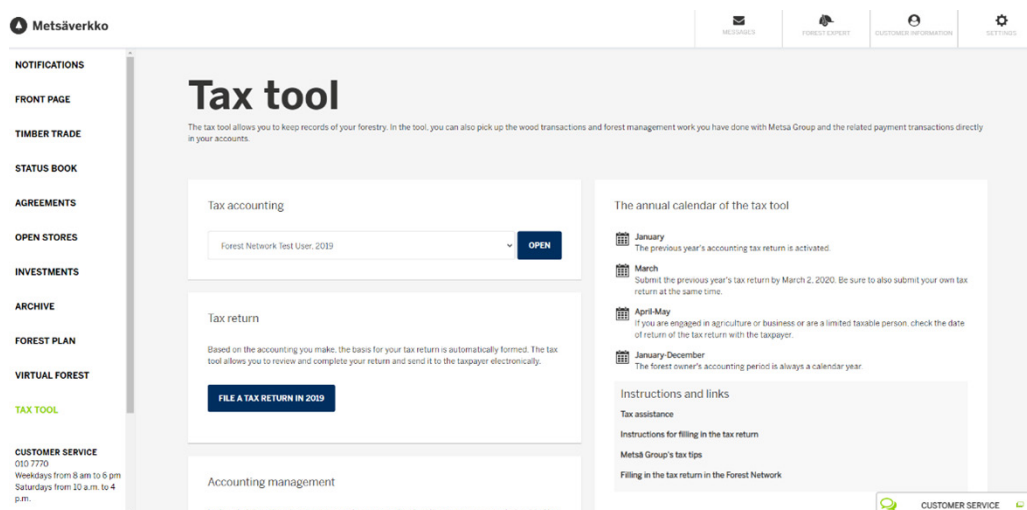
Metsäverkko

MESSAGES FOREST EXPERT CUSTOMER INFORMATION SETTINGS

NOTIFICATIONS
FRONT PAGE
TIMBER TRADE
STATUS BOOK
AGREEMENTS
OPEN STORES
INVESTMENTS
ARCHIVE
FOREST PLAN
VIRTUAL FOREST
TAX TOOL

CUSTOMER SERVICE
010 7770
Weekdays from 8 am to 6 pm
Saturdays from 10 a.m. to 4 p.m.

Tax tool

The tax tool allows you to keep records of your forestry. In the tool, you can also pick up the wood transactions and forest management work you have done with Metsa Group and the related payment transactions directly in your accounts.

Tax accounting

Forest Network Test User, 2019

OPEN

Tax return

Based on the accounting you make, the basis for your tax return is automatically formed. The tax tool allows you to review and complete your return and send it to the taxpayer electronically.

FILE A TAX RETURN IN 2019

Accounting management

The annual calendar of the tax tool

January
The previous year's accounting tax return is activated.

March
Submit the previous year's tax return by March 2, 2020. Be sure to also submit your own tax return at the same time.

April-May
If you are engaged in agriculture or business or are a limited taxable person, check the date of return of the tax return with the taxpayer.

January-December
The forest owner's accounting period is always a calendar year.

Instructions and links

Tax assistance
Instructions for filling in the tax return
Metsä Group's tax tips
Filling in the tax return in the Forest Network

CUSTOMER SERVICE